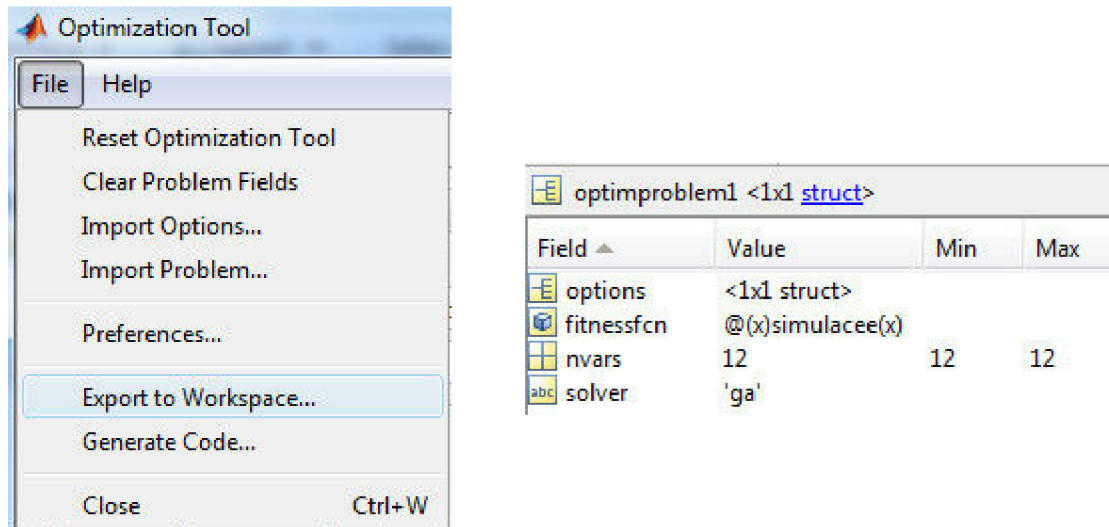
Optimization Tool

File Help

Reset Optimization Tool
Clear Problem Fields
Import Options...
Import Problem...
Preferences...
Export to Workspace...
Generate Code...
Close Ctrl+W

optimproblem1 <1x1 struct>

| Field | Value | Min | Max |
|---|---|---|---|
| options | <1x1 struct> | | |
| fitnessfcn | @(x)simulacee(x) | | |
| nvars | 12 | 12 | 12 |
| solver | 'ga' | | |